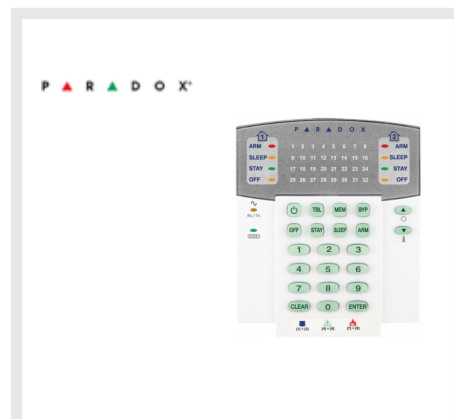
PARADOX

PARADOX

1

ARM
SLEEP
STAY
OFF

1 2 3 4 5 6 7 8
9 10 11 12 13 14 15 16
17 18 19 20 21 22 23 24
25 26 27 28 29 30 31 32

2

ARM
SLEEP
STAY
OFF

TBL MEM BYP
OFF STAY SLEEP ARM
1 2 3
4 5 6
7 8 9
CLEAR 0 ENTER

[1]+[3] [4]+[6] [7]+[9]